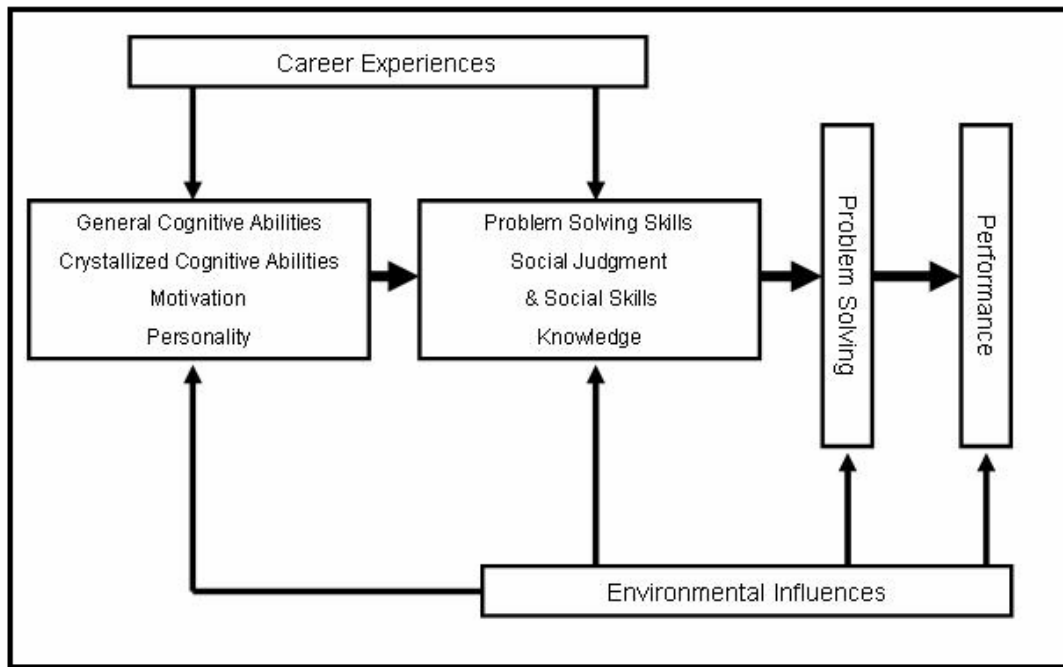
Career Experiences

General Cognitive Abilities
Crystallized Cognitive Abilities
Motivation
Personality

Problem Solving Skills
Social Judgment
& Social Skills
Knowledge

Problem Solving

Performance

Environmental Influences